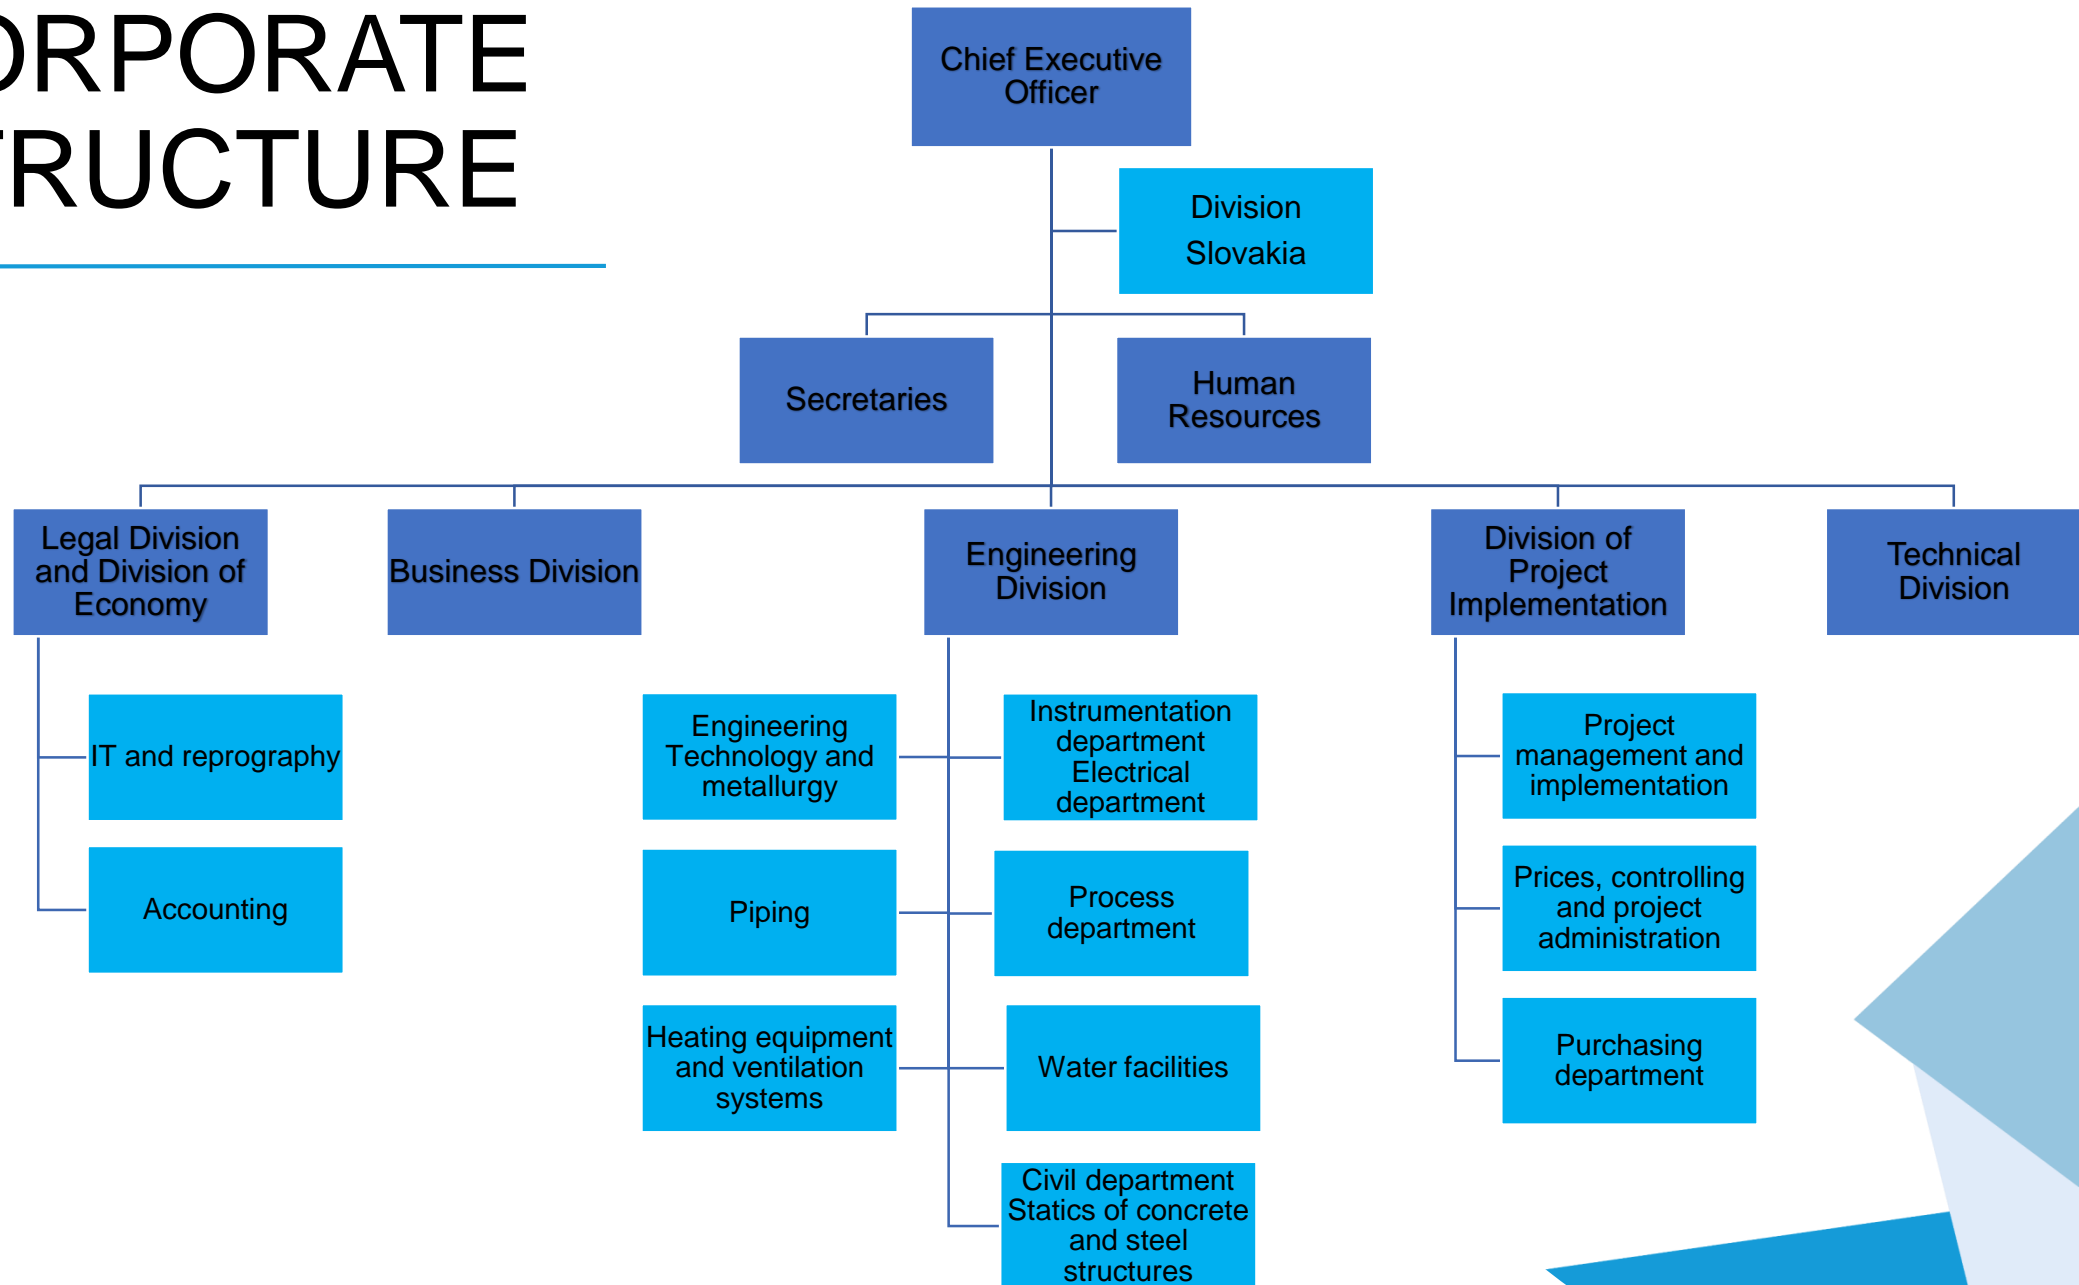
ORPORATE
TRUCTURE

Chief Executive Officer

Division Slovakia

Secretaries

Human Resources

Legal Division and Division of Economy

Business Division

Engineering Division

Division of Project Implementation

Technical Division

IT and reprography

Accounting

Engineering Technology and metallurgy

Piping

Heating equipment and ventilation systems

Instrumentation department Electrical department

Process department

Water facilities

Civil department Statics of concrete and steel structures

Project management and implementation

Prices, controlling and project administration

Purchasing department